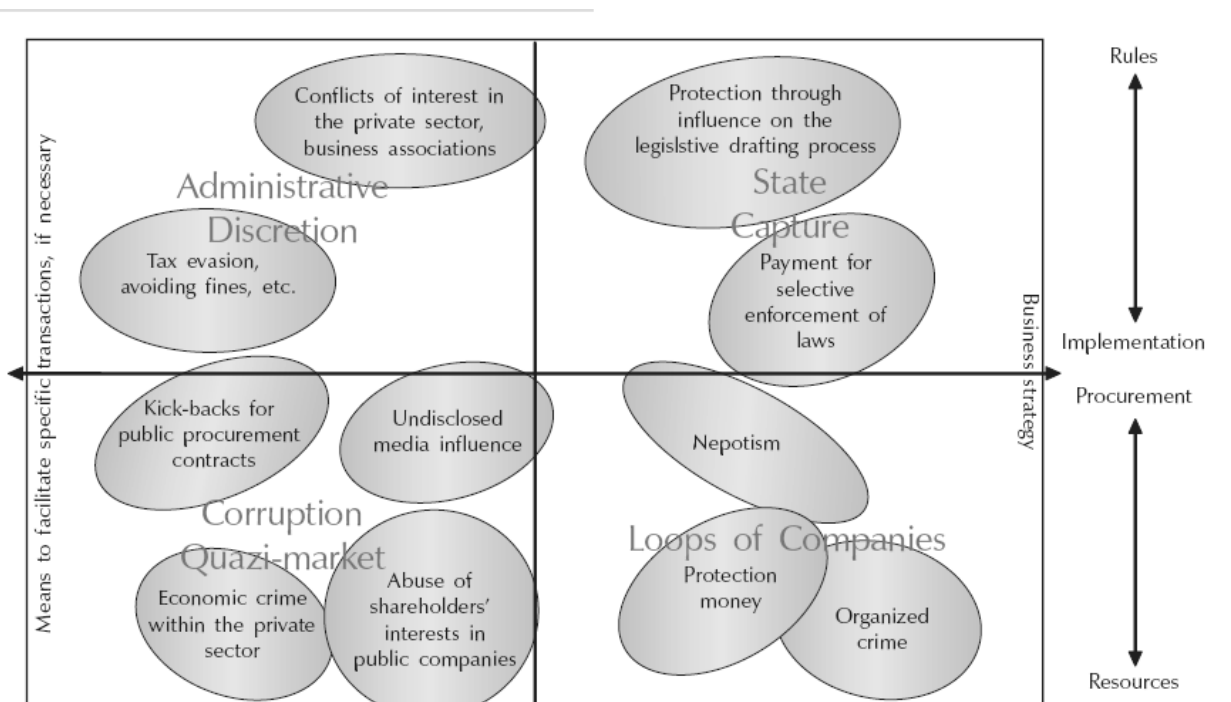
Rules

Implementation

Procurement

Resources

Means to facilitate specific transactions, if necessary

Business strategy

Conflicts of interest in the private sector, business associations

Administrative Discretion

Tax evasion, avoiding fines, etc.

Protection through influence on the legislstive drafting process

State Capture

Payment for selective enforcement of laws

Kick-backs for public procurement contracts

Undisclosed media influence

Corruption Quazi-market

Economic crime within the private sector

Abuse of shareholders' interests in public companies

Nepotism

Loops of Companies

Protection money

Organized crime